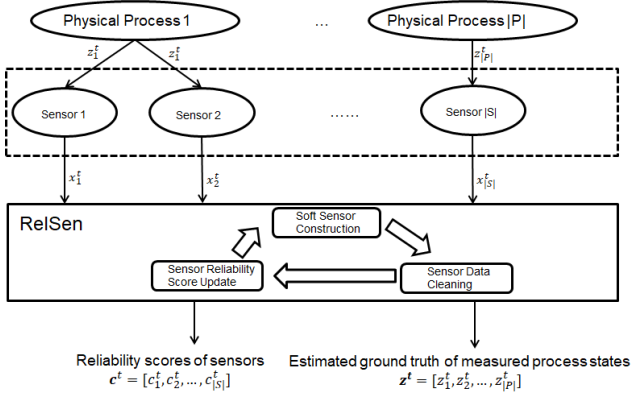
Physical Process 1

...

Physical Process |P|

$z_1^t$

$z_1^t$

$z_{|P|}^t$

Sensor 1

Sensor 2

......

Sensor |S|

$x_1^t$

$x_2^t$

$x_{|S|}^t$

RelSen

Soft Sensor Construction

Sensor Reliability Score Update

Sensor Data Cleaning

Reliability scores of sensors
$\boldsymbol{c}^t = [c_1^t, c_2^t, \ldots, c_{|S|}^t]$

Estimated ground truth of measured process states
$\boldsymbol{z}^t = [z_1^t, z_2^t, \ldots, z_{|P|}^t]$